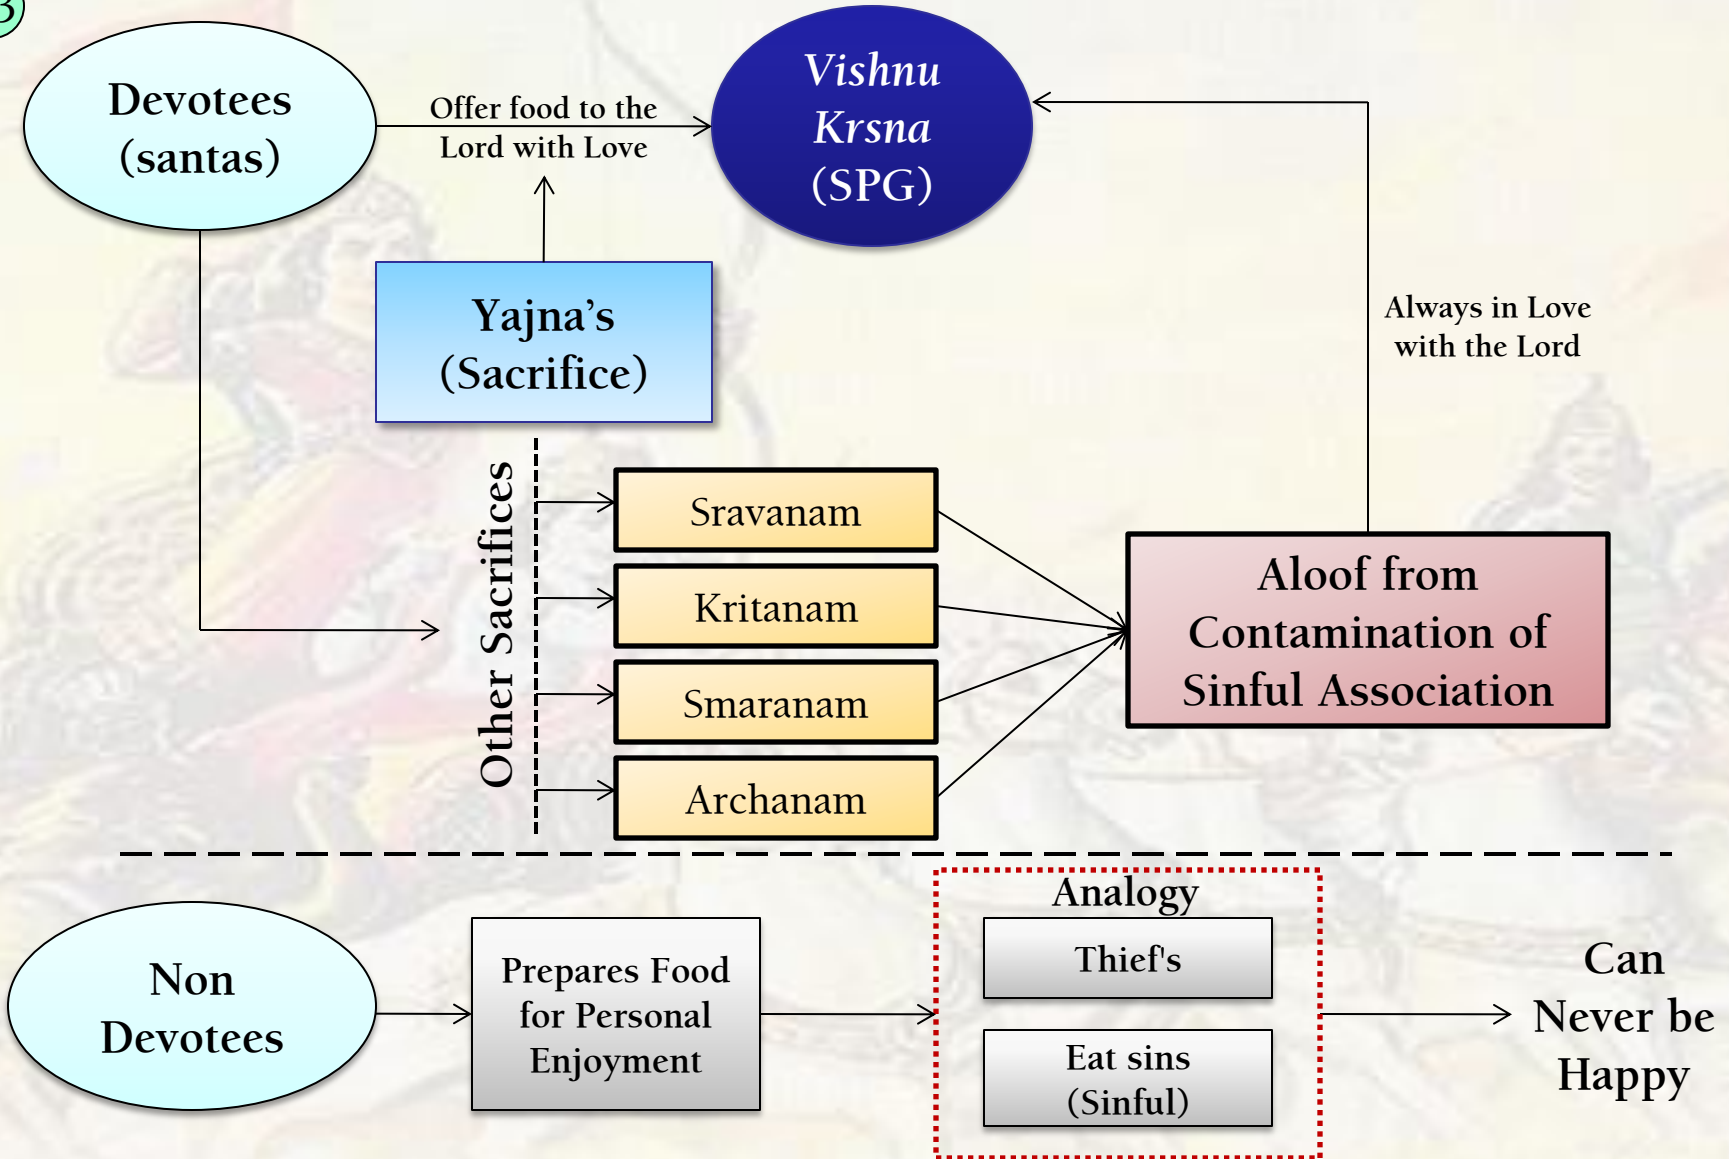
3

Devotees (santas)

Offer food to the Lord with Love

Vishnu Krsna (SPG)

Yajna's (Sacrifice)

Always in Love with the Lord

Other Sacrifices

Sravanam

Kritanam

Smaranam

Archanam

Aloof from Contamination of Sinful Association

Non Devotees

Prepares Food for Personal Enjoyment

Analogy

Thief's

Eat sins (Sinful)

Can Never be Happy